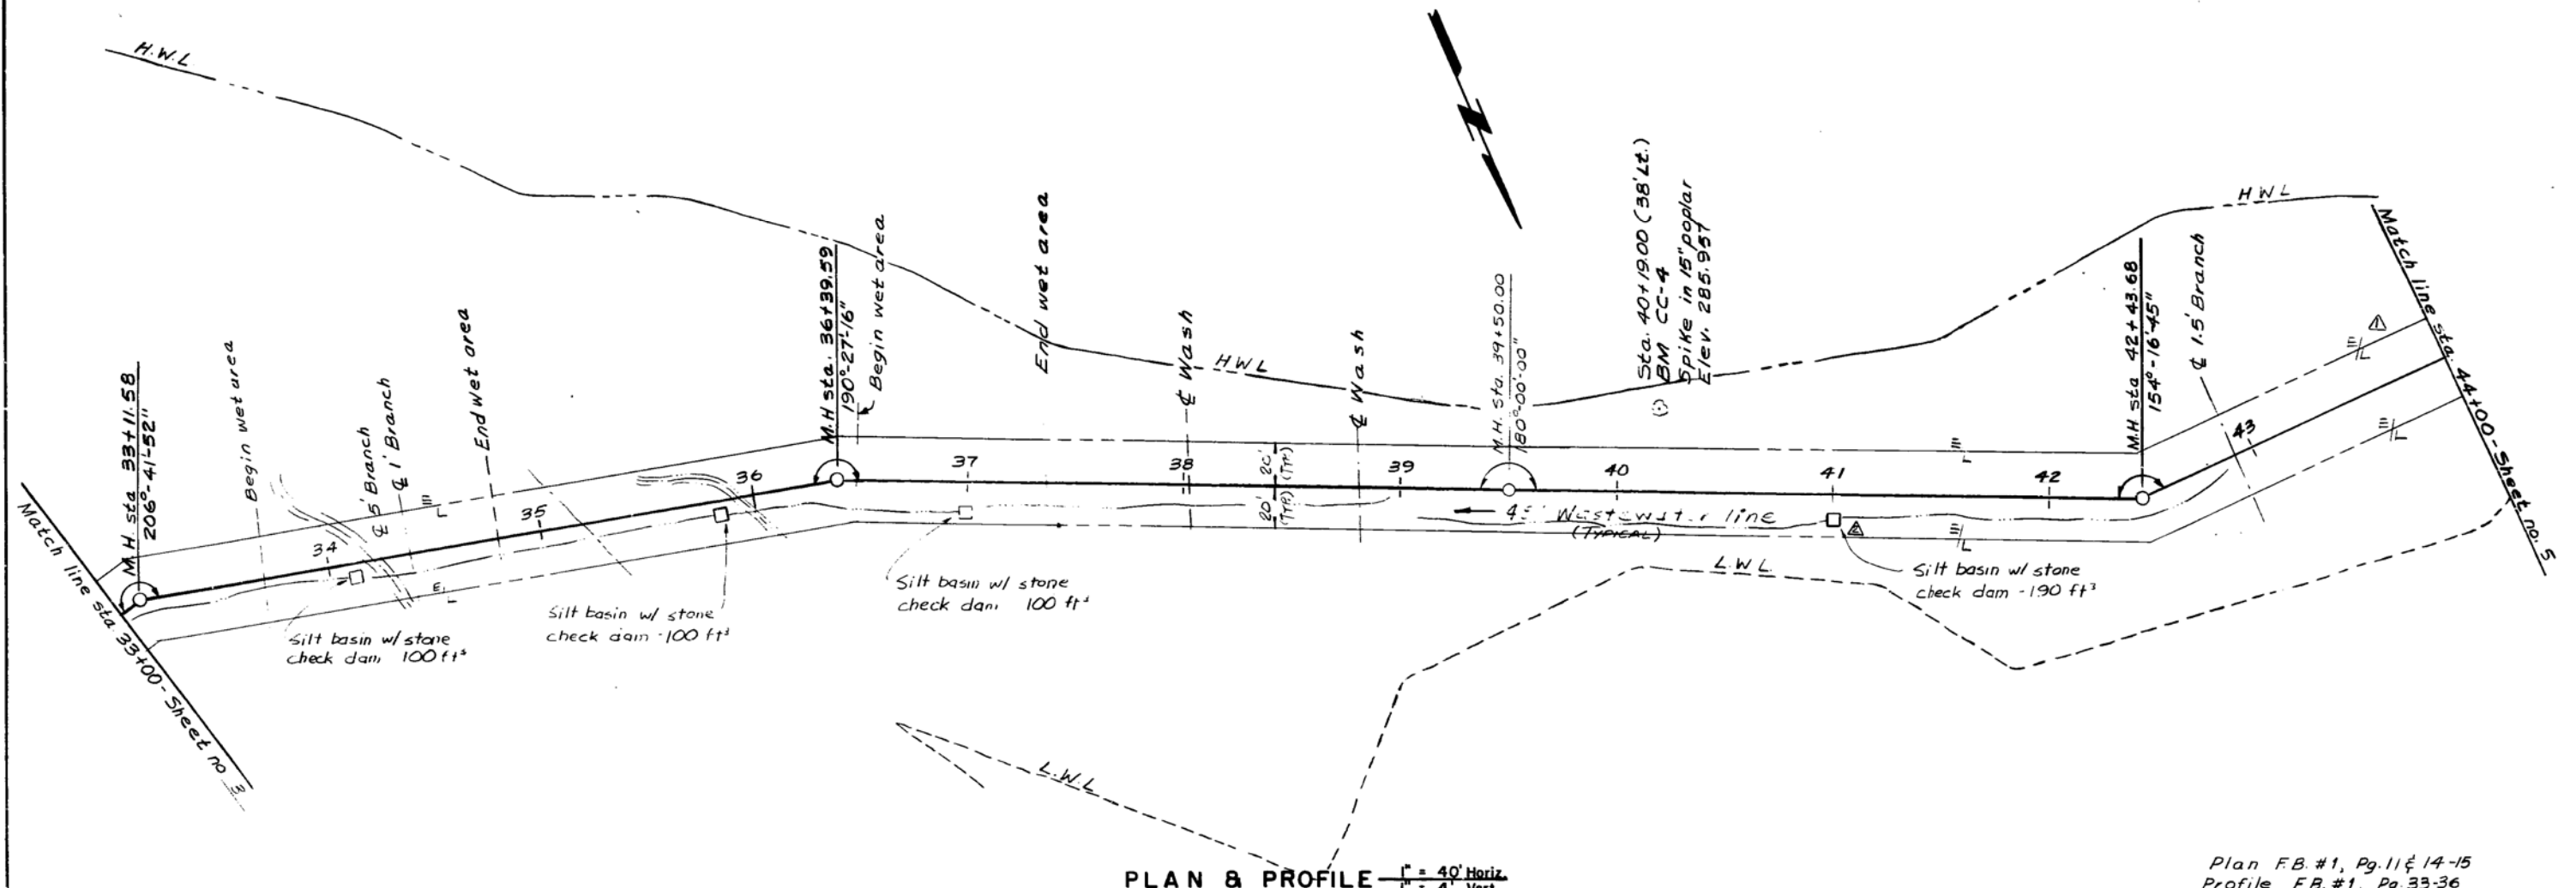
H.W.L

HWL

HWL

Match line sta 33+00-Sheet no. 3

M.H. sta. 33+11.58
206°-41'-52"

Begin wet area

℄ 5' Branch

℄ 1' Branch

End wet area

34

35

36

M.H. sta. 36+39.59
190°-27'-16"

Begin wet area

End wet area

℄ Wash

℄ Wash

37

38

39

20' (TYP.)

20' (TYP.)

M.H. sta. 39+50.00
180°-00'-00"

Sta. 40+19.00 (38' Lt.)
BM CC-4
Spike in 15" poplar
Elev. 285.957

40

41

42

M.H. sta. 42+43.68
154°-16'-45"

℄ 1.5' Branch

43

Match line sta. 44+00-Sheet no. 5

45' Wastewater line (TYPICAL)

L.W.L.

L.W.L.

Silt basin w/ stone check dam 100 ft³

Silt basin w/ stone check dam -100 ft³

Silt basin w/ stone check dam 100 ft³

Silt basin w/ stone check dam -190 ft³

PLAN & PROFILE 1" = 40' Horiz. 1" = 4' Vert.

Plan F.B. #1, Pg. 11 & 14-15
Profile F.B. #1, Pg. 33-36